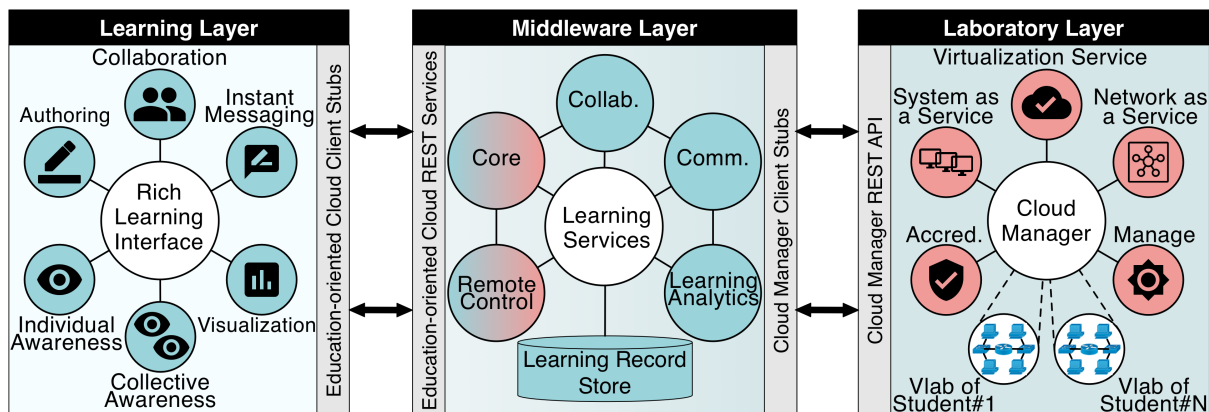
Learning Layer

Collaboration

Authoring

Instant Messaging

Rich Learning Interface

Individual Awareness

Visualization

Collective Awareness

Education-oriented Cloud Client Stubs

Middleware Layer

Education-oriented Cloud REST Services

Collab.

Core

Comm.

Learning Services

Remote Control

Learning Analytics

Learning Record Store

Cloud Manager Client Stubs

Laboratory Layer

Cloud Manager REST API

Virtualization Service

System as a Service

Network as a Service

Cloud Manager

Accred.

Manage

Vlab of Student#1

Vlab of Student#N